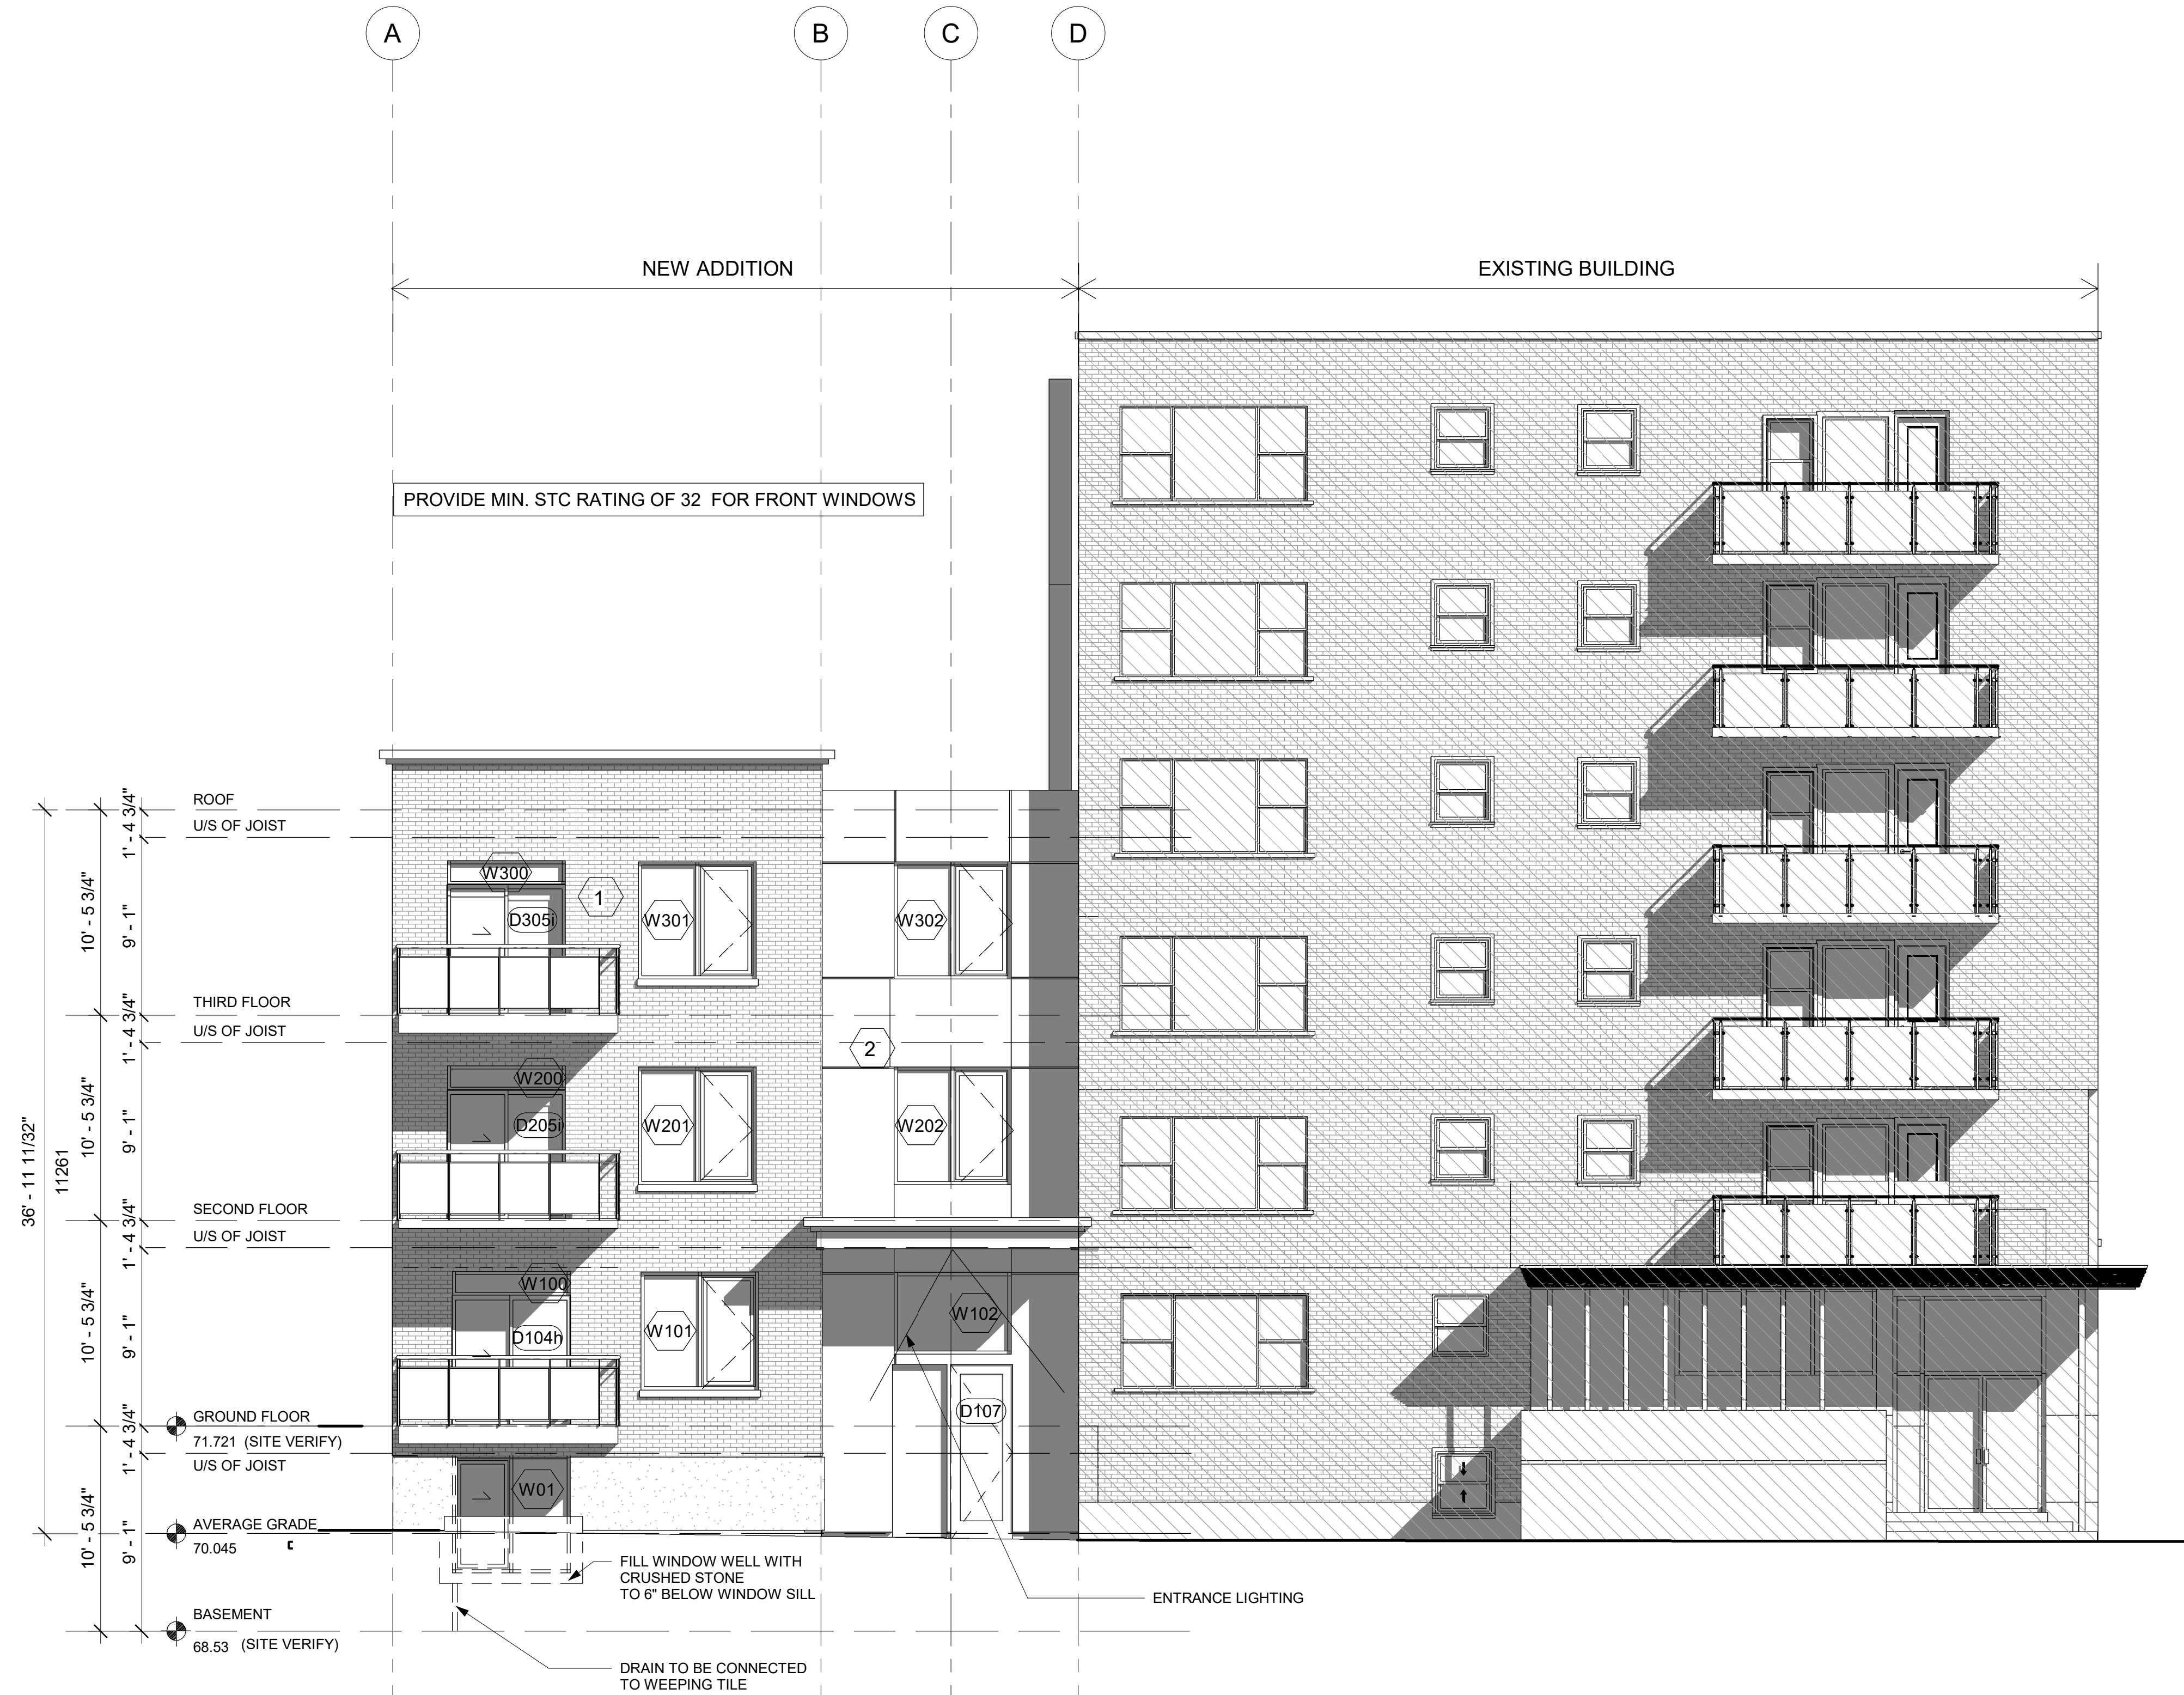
A B C D

NEW ADDITION

EXISTING BUILDING

PROVIDE MIN. STC RATING OF 32 FOR FRONT WINDOWS

ROOF
U/S OF JOIST
THIRD FLOOR
U/S OF JOIST
SECOND FLOOR
U/S OF JOIST
GROUND FLOOR
71.721 (SITE VERIFY)
U/S OF JOIST
AVERAGE GRADE
70.045
BASEMENT
68.53 (SITE VERIFY)

36' - 11 11/32"
11261
10' - 5 3/4"
10' - 5 3/4"
10' - 5 3/4"
10' - 5 3/4"
1' - 4 3/4"
9' - 1"
1' - 4 3/4"
9' - 1"
1' - 4 3/4"
9' - 1"
1' - 4 3/4"
9' - 1"

W300
D305i
1
W301
W302
2
W200
D205i
W201
W202
W100
D104h
W101
W102
D107
W01

FILL WINDOW WELL WITH CRUSHED STONE TO 6" BELOW WINDOW SILL

ENTRANCE LIGHTING

DRAIN TO BE CONNECTED TO WEEPING TILE